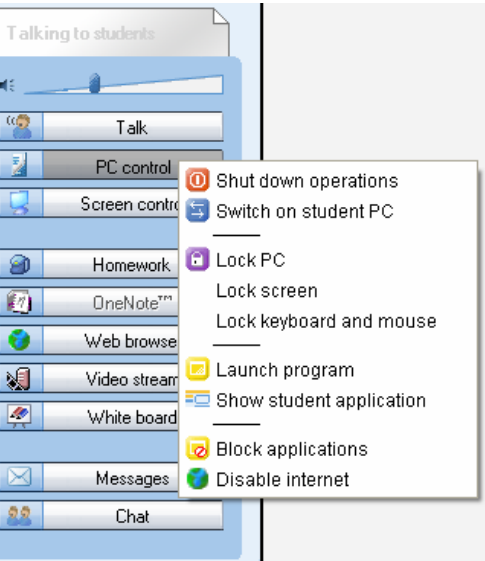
Talking to students

Talk

PC control

Screen contro

Homework

OneNote™

Web browse

Video stream

White board

Messages

Chat

Shut down operations

Switch on student PC

Lock PC

Lock screen

Lock keyboard and mouse

Launch program

Show student application

Block applications

Disable internet